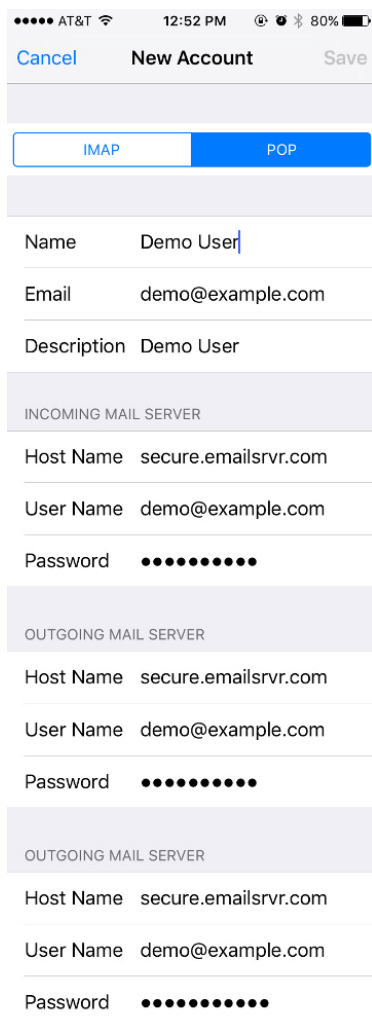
●●●●● AT&T 12:52 PM 80%

Cancel New Account Save

IMAP POP

Name Demo User

Email demo@example.com

Description Demo User

INCOMING MAIL SERVER

Host Name secure.emailsrvr.com

User Name demo@example.com

Password ●●●●●●●●●●

OUTGOING MAIL SERVER

Host Name secure.emailsrvr.com

User Name demo@example.com

Password ●●●●●●●●●●

OUTGOING MAIL SERVER

Host Name secure.emailsrvr.com

User Name demo@example.com

Password ●●●●●●●●●●●